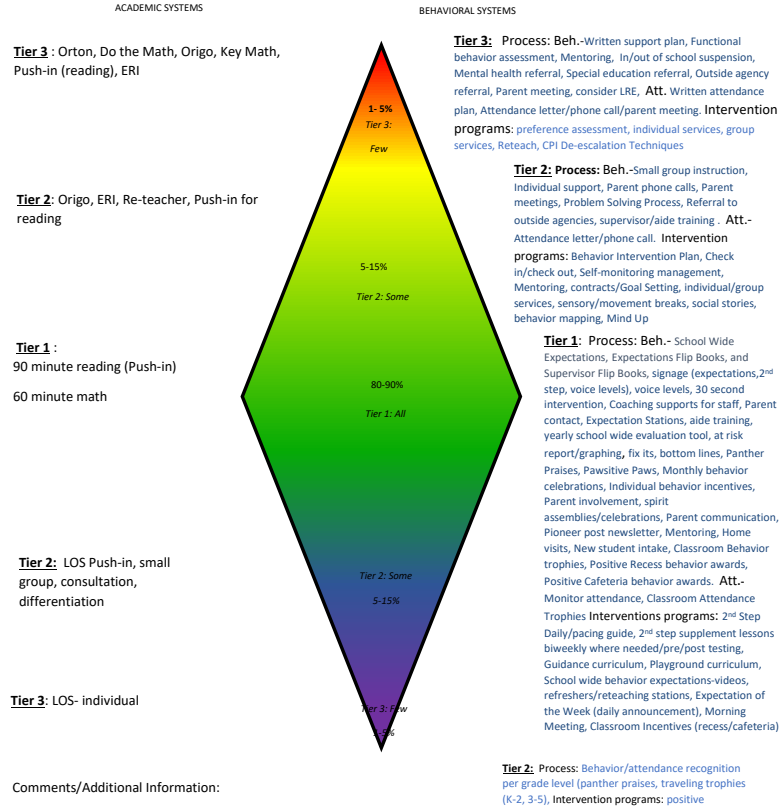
ACADEMIC SYSTEMS

BEHAVIORAL SYSTEMS

**Tier 3** : Orton, Do the Math, Origo, Key Math, Push-in (reading), ERI

1- 5%
Tier 3:
Few

**Tier 3:** Process: Beh.-Written support plan, Functional behavior assessment, Mentoring, In/out of school suspension, Mental health referral, Special education referral, Outside agency referral, Parent meeting, consider LRE, Att. Written attendance plan, Attendance letter/phone call/parent meeting. Intervention programs: preference assessment, individual services, group services, Reteach, CPI De-escalation Techniques

**Tier 2**: Origo, ERI, Re-teacher, Push-in for reading

**Tier 2:** Process: Beh.-Small group instruction, Individual support, Parent phone calls, Parent meetings, Problem Solving Process, Referral to outside agencies, supervisor/aide training . Att.-Attendance letter/phone call. Intervention programs: Behavior Intervention Plan, Check in/check out, Self-monitoring management, Mentoring, contracts/Goal Setting, individual/group services, sensory/movement breaks, social stories, behavior mapping, Mind Up

5-15%
Tier 2: Some

**Tier 1** :
90 minute reading (Push-in)
60 minute math

80-90%
Tier 1: All

**Tier 1**: Process: Beh.- School Wide Expectations, Expectations Flip Books, and Supervisor Flip Books, signage (expectations,2$^{nd}$ step, voice levels), voice levels, 30 second intervention, Coaching supports for staff, Parent contact, Expectation Stations, aide training, yearly school wide evaluation tool, at risk report/graphing, fix its, bottom lines, Panther Praises, Pawsitive Paws, Monthly behavior celebrations, Individual behavior incentives, Parent involvement, spirit assemblies/celebrations, Parent communication, Pioneer post newsletter, Mentoring, Home visits, New student intake, Classroom Behavior trophies, Positive Recess behavior awards, Positive Cafeteria behavior awards. Att.- Monitor attendance, Classroom Attendance Trophies Interventions programs: 2$^{nd}$ Step Daily/pacing guide, 2$^{nd}$ step supplement lessons biweekly where needed/pre/post testing, Guidance curriculum, Playground curriculum, School wide behavior expectations-videos, refreshers/reteaching stations, Expectation of the Week (daily announcement), Morning Meeting, Classroom Incentives (recess/cafeteria)

**Tier 2:** LOS Push-in, small group, consultation, differentiation

Tier 2: Some
5-15%

**Tier 3**: LOS- individual

Tier 3: Few
1-5%

Comments/Additional Information:

**Tier 2:** Process: Behavior/attendance recognition per grade level (panther praises, traveling trophies (K-2, 3-5), Intervention programs: positive